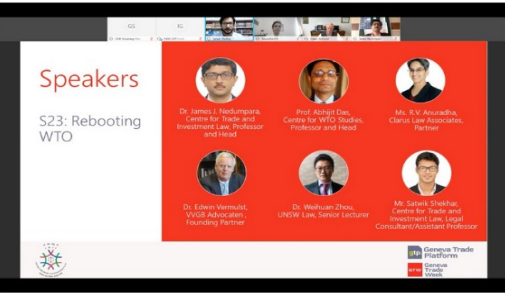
GG

IG

Speakers

S23: Rebooting WTO

Dr. James J. Nedumpara, Centre for Trade and Investment Law, Professor and Head

Prof. Abhijit Das, Centre for WTO Studies, Professor and Head

Ms. R.V. Anuradha, Clarus Law Associates, Partner

Dr. Edwin Vermulst, VVGB Advocaten , Founding Partner

Dr. Weihuan Zhou, UNSW Law, Senior Lecturer

Mr. Satwik Shekhar, Centre for Trade and Investment Law, Legal Consultant/Assistant Professor

gtp Geneva Trade Platform

GTW Geneva Trade Week